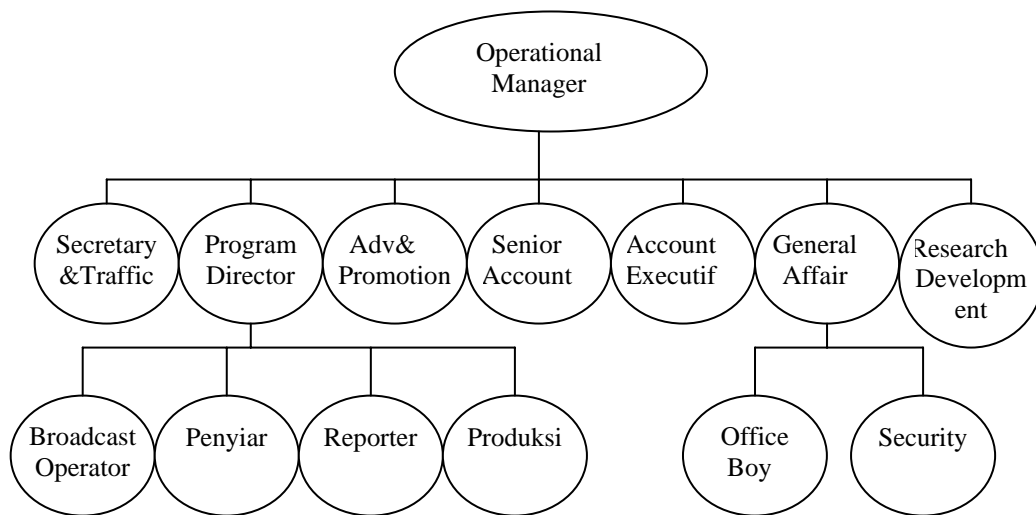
Operational Manager

Secretary &Traffic

Program Director

Adv& Promotion

Senior Account

Account Executif

General Affair

Research Developm ent

Broadcast Operator

Penyiar

Reporter

Produksi

Office Boy

Security